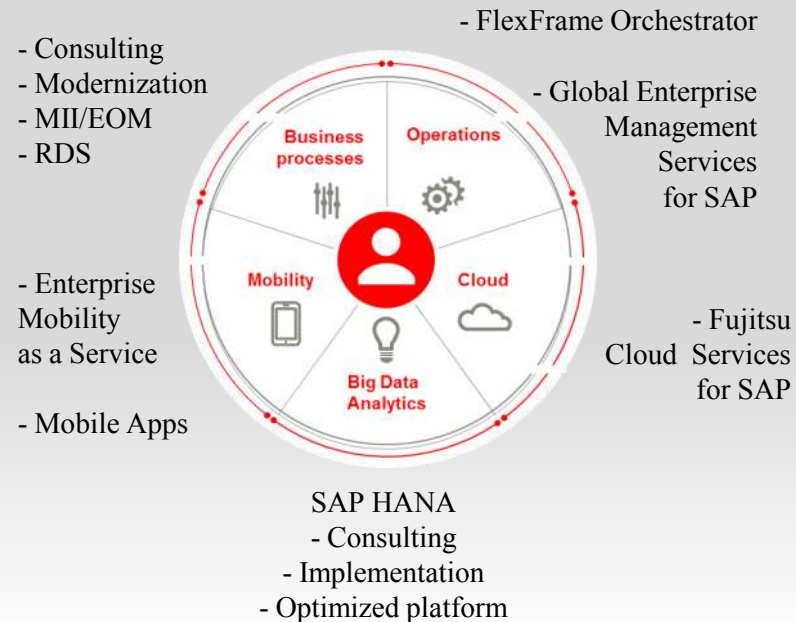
- FlexFrame Orchestrator

- Consulting
- Modernization
- MII/EOM
- RDS

- Global Enterprise Management Services for SAP

Business processes

Operations

Mobility

Cloud

Big Data Analytics

- Enterprise Mobility as a Service

- Mobile Apps

- Fujitsu Cloud Services for SAP

SAP HANA
- Consulting
- Implementation
- Optimized platform